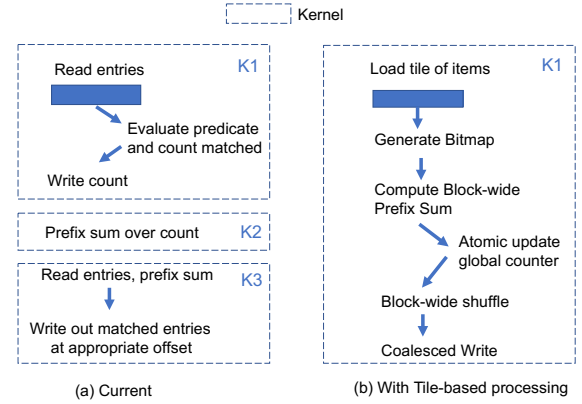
Kernel

Read entries
K1
Evaluate predicate and count matched
Write count

Prefix sum over count
K2

Read entries, prefix sum
K3
Write out matched entries at appropriate offset

(a) Current

Load tile of items
K1
Generate Bitmap
Compute Block-wide Prefix Sum
Atomic update global counter
Block-wide shuffle
Coalesced Write

(b) With Tile-based processing